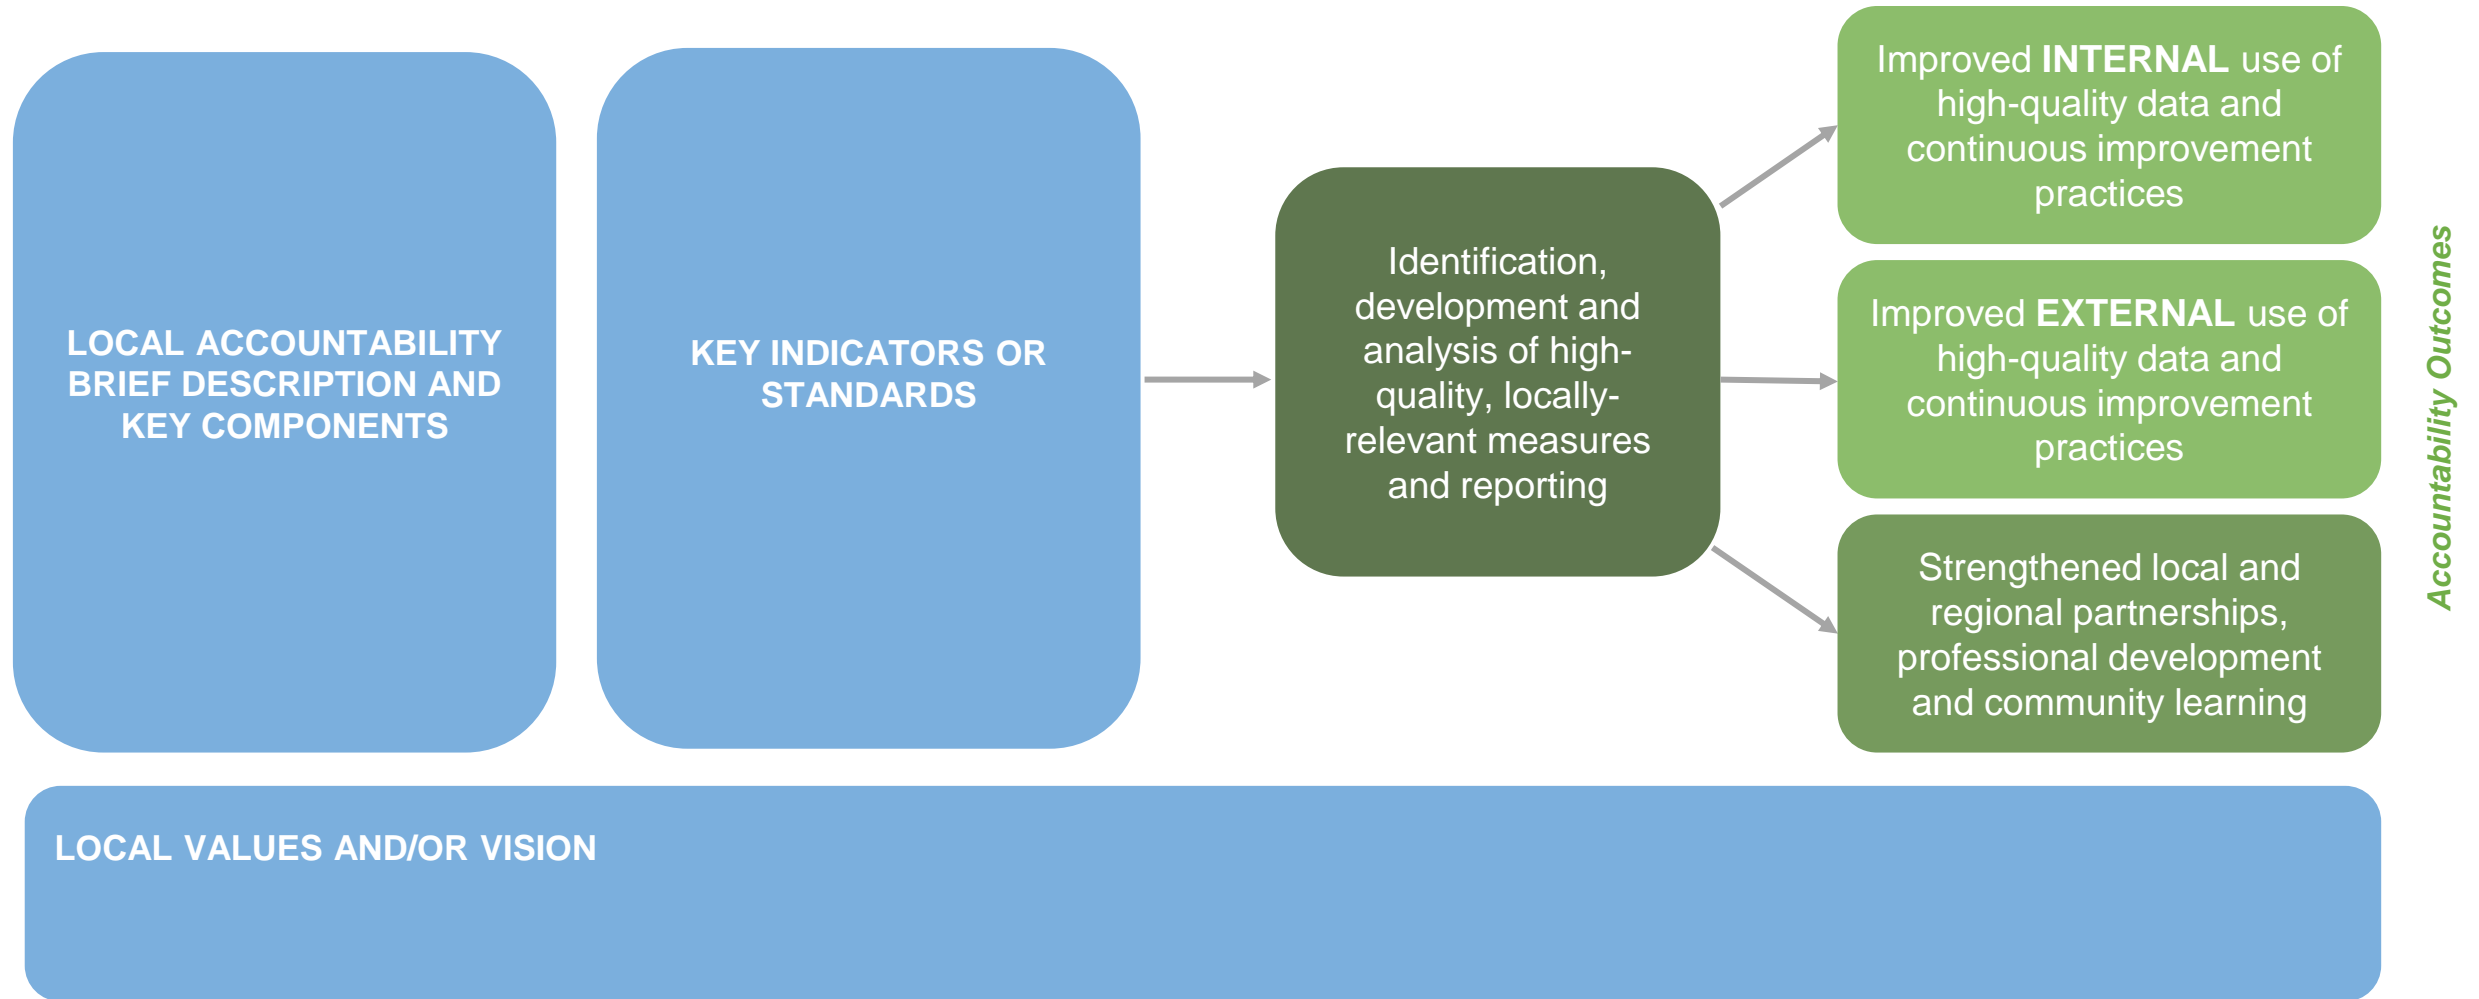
LOCAL ACCOUNTABILITY BRIEF DESCRIPTION AND KEY COMPONENTS

KEY INDICATORS OR STANDARDS

Identification, development and analysis of high-quality, locally-relevant measures and reporting

Improved **INTERNAL** use of high-quality data and continuous improvement practices

Improved **EXTERNAL** use of high-quality data and continuous improvement practices

Strengthened local and regional partnerships, professional development and community learning

Accountability Outcomes

LOCAL VALUES AND/OR VISION